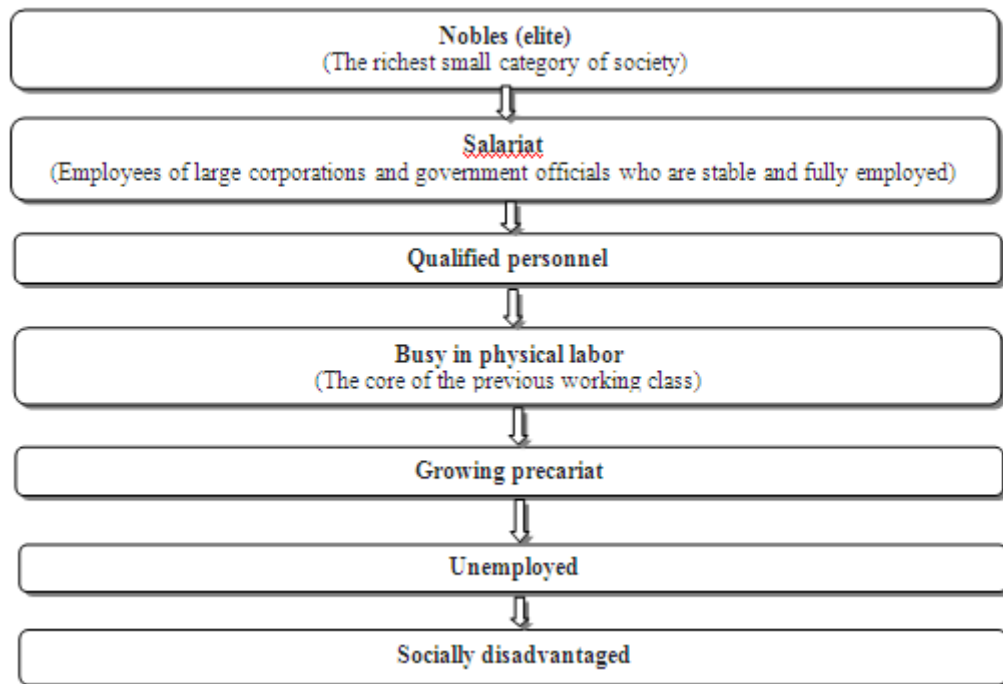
Nobles (elite)
(The richest small category of society)

Salariat
(Employees of large corporations and government officials who are stable and fully employed)

Qualified personnel

Busy in physical labor
(The core of the previous working class)

Growing precariat

Unemployed

Socially disadvantaged